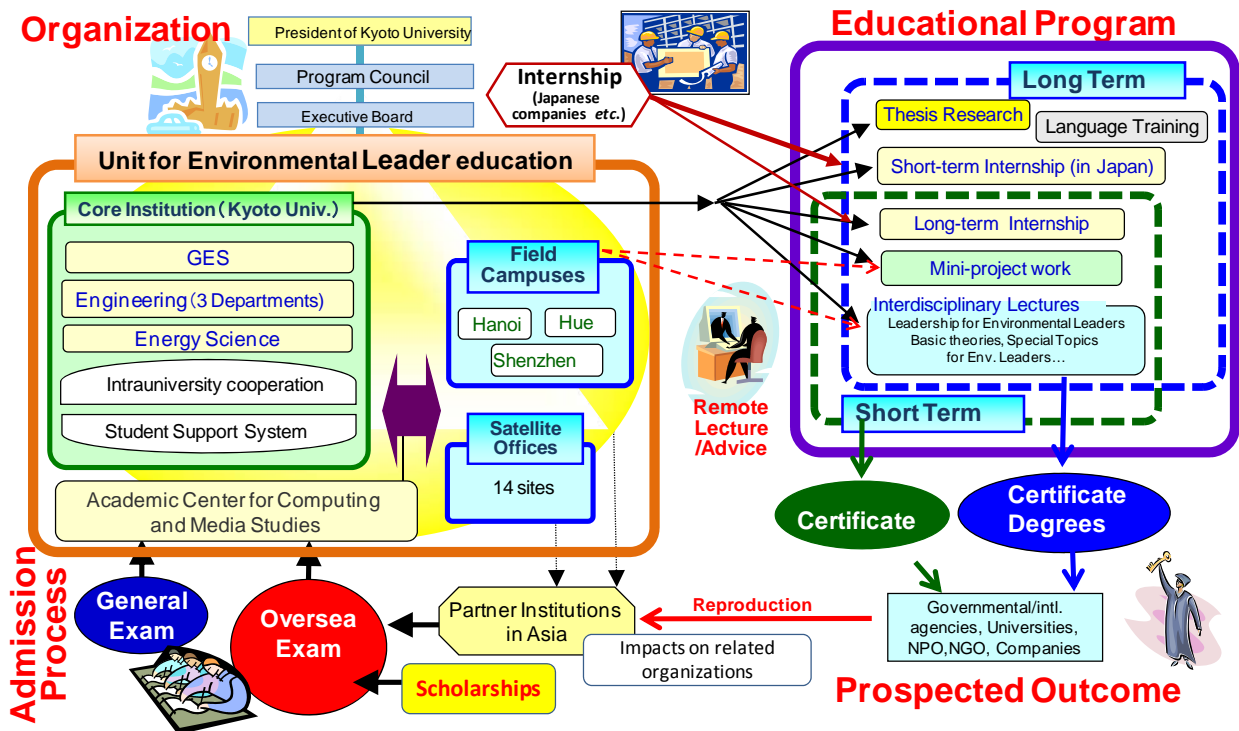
Organization

President of Kyoto University

Program Council

Executive Board

Internship (Japanese companies etc.)

Educational Program

Long Term

Thesis Research

Language Training

Short-term Internship (in Japan)

Long-term Internship

Mini-project work

Interdisciplinary Lectures
Leadership for Environmental Leaders
Basic theories, Special Topics for Env. Leaders…

Short Term

Unit for Environmental Leader education

Core Institution（Kyoto Univ.）

GES

Engineering（3 Departments)

Energy Science

Intrauniversity cooperation

Student Support System

Field Campuses

Hanoi

Hue

Shenzhen

Satellite Offices

14 sites

Academic Center for Computing and Media Studies

Remote Lecture /Advice

Certificate

Certificate Degrees

Admission Process

General Exam

Oversea Exam

Scholarships

Partner Institutions in Asia

Impacts on related organizations

Reproduction

Governmental/intl. agencies, Universities, NPO,NGO, Companies

Prospected Outcome